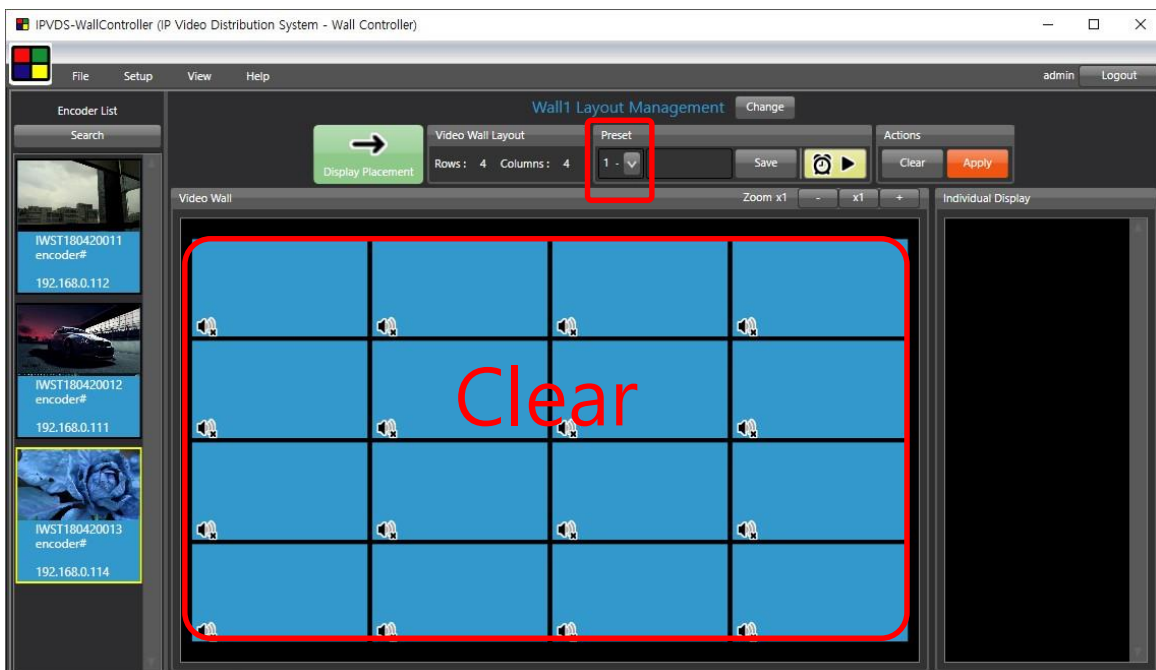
IPVDS-WallController (IP Video Distribution System - Wall Controller)

File Setup View Help

admin Logout

Encoder List

Search

IWST180420011
encoder#
192.168.0.112

IWST180420012
encoder#
192.168.0.111

IWST180420013
encoder#
192.168.0.114

Wall1 Layout Management Change

Display Placement

Video Wall Layout
Rows : 4 Columns : 4

Preset
1 -

Save

Actions
Clear Apply

Video Wall

Zoom x1 - x1 +

Individual Display

Clear